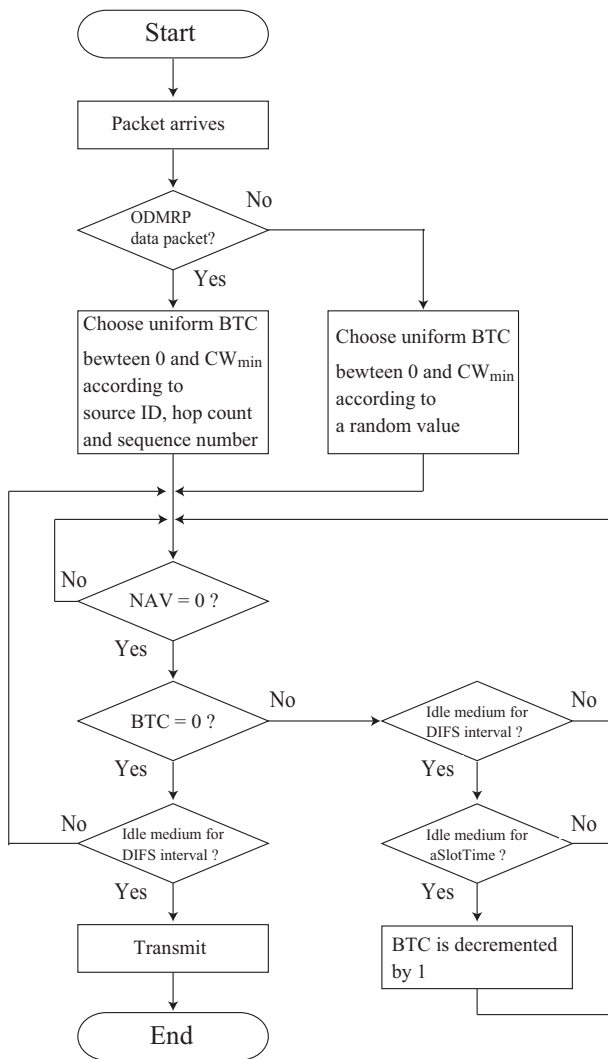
Start

Packet arrives

ODMRP data packet?

No

Yes

Choose uniform BTC bewteen 0 and $CW_{min}$ according to source ID, hop count and sequence number

Choose uniform BTC bewteen 0 and $CW_{min}$ according to a random value

No

NAV = 0 ?

Yes

BTC = 0 ?

No

Idle medium for DIFS interval ?

No

Yes

Yes

No

Idle medium for DIFS interval ?

Idle medium for aSlotTime ?

No

Yes

Yes

Transmit

BTC is decremented by 1

End